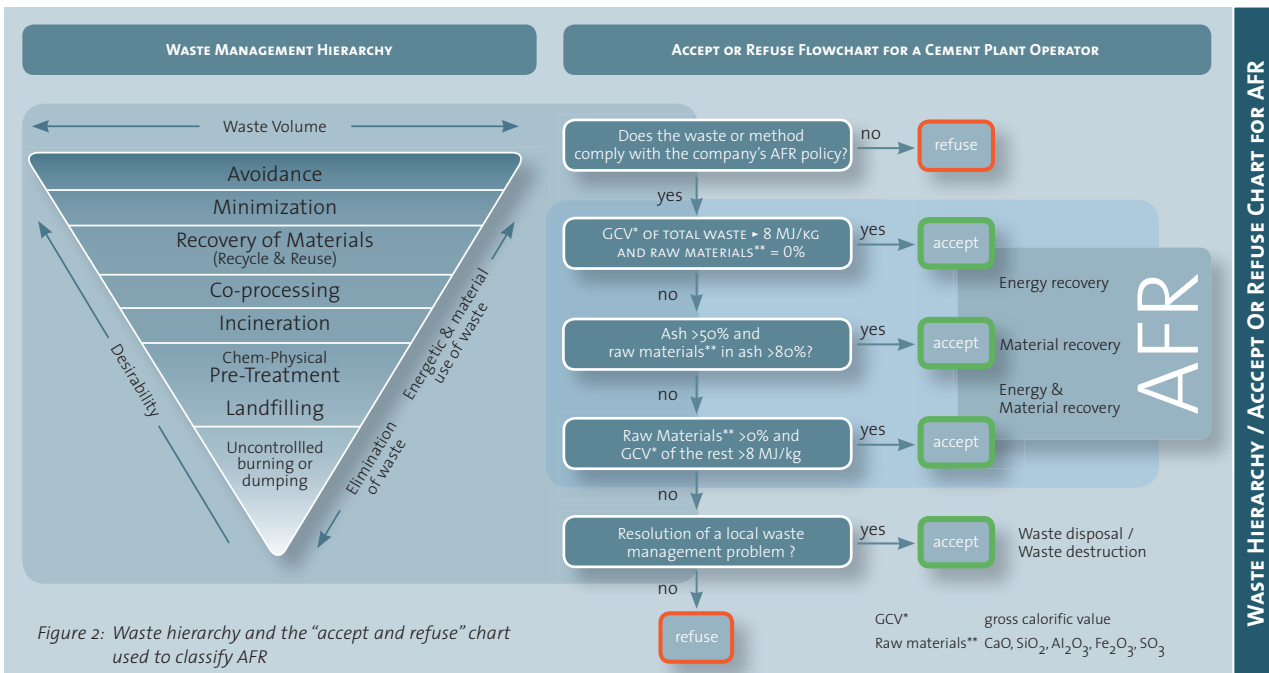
Waste Management Hierarchy

Waste Volume

Avoidance

Minimization

Recovery of Materials
(Recycle & Reuse)

Co-processing

Incineration

Chem-Physical
Pre-Treatment

Landfilling

Uncontrollled burning or dumping

Desirability

Energetic & material use of waste

Elimination of waste

Accept or Refuse Flowchart for a Cement Plant Operator

Does the waste or method comply with the company's AFR policy?

no

refuse

yes

GCV* of total waste ▸ 8 MJ/kg and raw materials** = 0%

yes

accept

Energy recovery

no

Ash >50% and raw materials** in ash >80%?

yes

accept

Material recovery

no

Energy & Material recovery

Raw Materials** >0% and GCV* of the rest >8 MJ/kg

yes

accept

AFR

no

Resolution of a local waste management problem ?

yes

accept

Waste disposal / Waste destruction

no

refuse

Figure 2: Waste hierarchy and the "accept and refuse" chart used to classify AFR

GCV* gross calorific value

Raw materials** CaO, $SiO_2$, $Al_2O_3$, $Fe_2O_3$, $SO_3$

Waste Hierarchy / Accept Or Refuse Chart for AFR